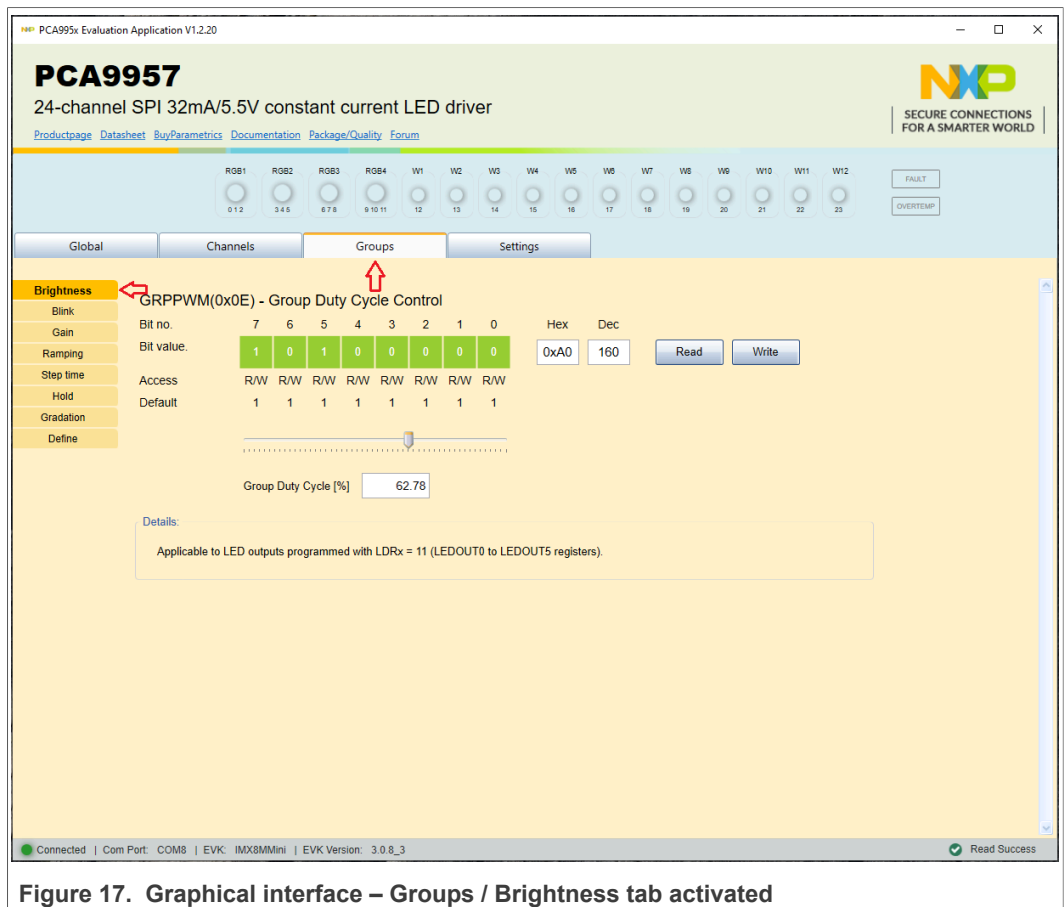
PCA995x Evaluation Application V1.2.20

PCA9957

24-channel SPI 32mA/5.5V constant current LED driver

Productpage Datasheet BuyParametrics Documentation Package/Quality Forum

NXP
SECURE CONNECTIONS FOR A SMARTER WORLD

RGB1 0 1 2 | RGB2 3 4 5 | RGB3 6 7 8 | RGB4 9 10 11 | W1 12 | W2 13 | W3 14 | W4 15 | W5 16 | W6 17 | W7 18 | W8 19 | W9 20 | W10 21 | W11 22 | W12 23

FAULT
OVERTEMP

Global | Channels | Groups | Settings

Brightness
Blink
Gain
Ramping
Step time
Hold
Gradation
Define

GRPPWM(0x0E) - Group Duty Cycle Control

| Bit no. | 7 | 6 | 5 | 4 | 3 | 2 | 1 | 0 |
|---|---|---|---|---|---|---|---|---|
| Bit value. | 1 | 0 | 1 | 0 | 0 | 0 | 0 | 0 |
| Access | R/W | R/W | R/W | R/W | R/W | R/W | R/W | R/W |
| Default | 1 | 1 | 1 | 1 | 1 | 1 | 1 | 1 |

Hex 0xA0 Dec 160 Read Write

Group Duty Cycle [%] 62.78

Details:

Applicable to LED outputs programmed with LDRx = 11 (LEDOUT0 to LEDOUT5 registers).

Connected | Com Port: COM8 | EVK: IMX8MMini | EVK Version: 3.0.8_3

Read Success

Figure 17. Graphical interface – Groups / Brightness tab activated